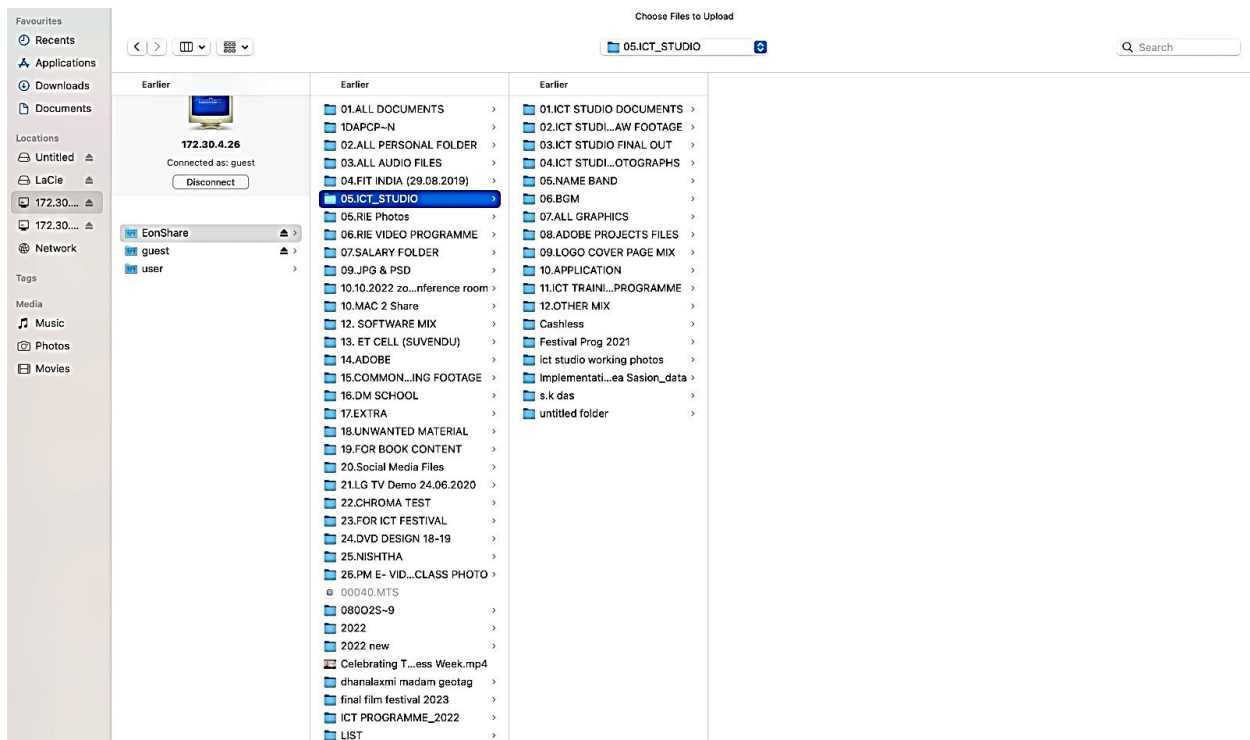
Choose Files to Upload

Favourites
Recents
Applications
Downloads
Documents

Locations
Untitled
LaCie
172.30....
172.30....
Network

Tags

Media
Music
Photos
Movies

05.ICT_STUDIO

Search

Earlier
172.30.4.26
Connected as: guest
Disconnect

EonShare
guest
user

Earlier
01.ALL DOCUMENTS
1DAPCP~N
02.ALL PERSONAL FOLDER
03.ALL AUDIO FILES
04.FIT INDIA (29.08.2019)
05.ICT_STUDIO
05.RIE Photos
06.RIE VIDEO PROGRAMME
07.SALARY FOLDER
09.JPG & PSD
10.10.2022 zo...nference room
10.MAC 2 Share
12. SOFTWARE MIX
13. ET CELL (SUVENDU)
14.ADOBE
15.COMMON...ING FOOTAGE
16.DM SCHOOL
17.EXTRA
18.UNWANTED MATERIAL
19.FOR BOOK CONTENT
20.Social Media Files
21.LG TV Demo 24.06.2020
22.CHROMA TEST
23.FOR ICT FESTIVAL
24.DVD DESIGN 18-19
25.NISHTHA
26.PM E- VID...CLASS PHOTO
00040.MTS
080O2S~9
2022
2022 new
Celebrating T...ess Week.mp4
dhanalaxmi madam geotag
final film festival 2023
ICT PROGRAMME_2022
LIST

Earlier
01.ICT STUDIO DOCUMENTS
02.ICT STUDI...AW FOOTAGE
03.ICT STUDIO FINAL OUT
04.ICT STUDI...OTOGRAPHS
05.NAME BAND
06.BGM
07.ALL GRAPHICS
08.ADOBE PROJECTS FILES
09.LOGO COVER PAGE MIX
10.APPLICATION
11.ICT TRAINI...PROGRAMME
12.OTHER MIX
Cashless
Festival Prog 2021
ict studio working photos
Implementati...ea Sasion_data
s.k das
untitled folder